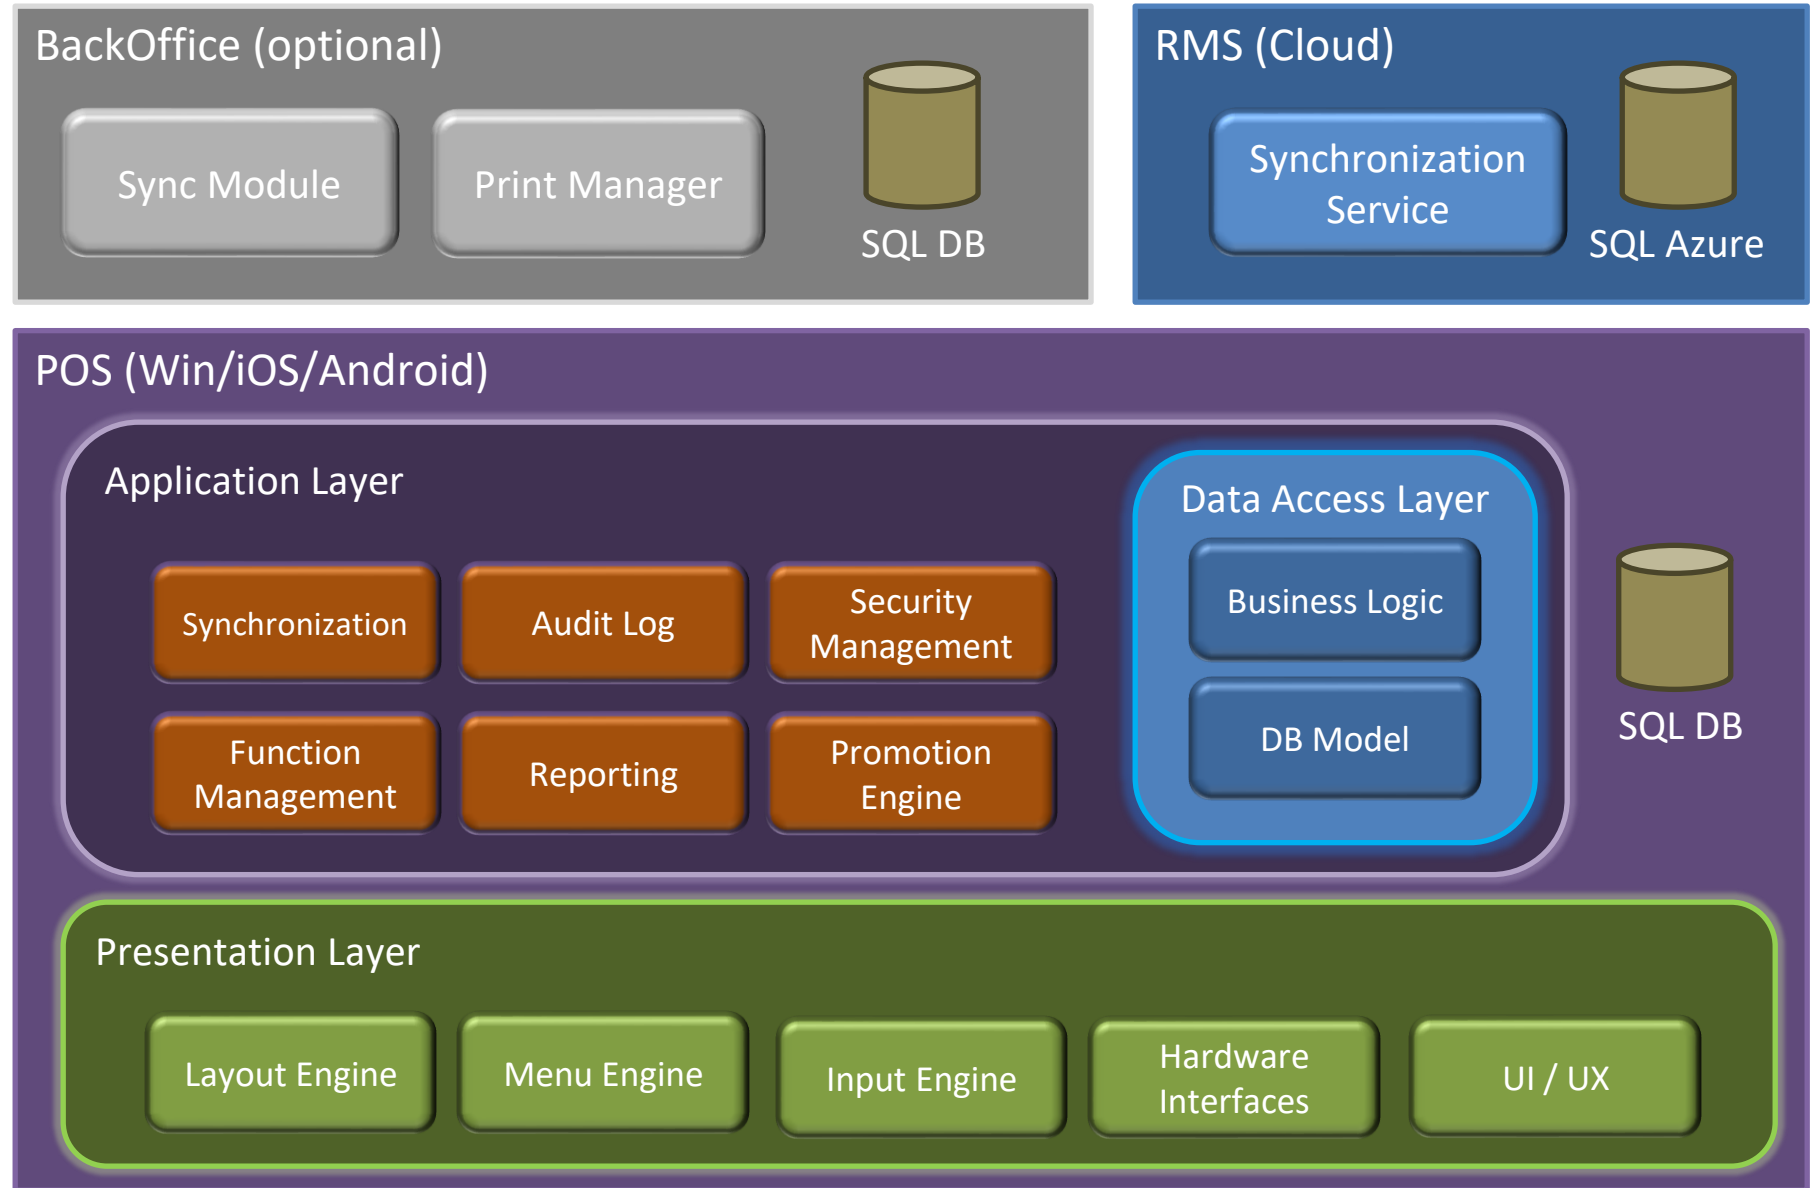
BackOffice (optional)

Sync Module

Print Manager

SQL DB

RMS (Cloud)

Synchronization Service

SQL Azure

POS (Win/iOS/Android)

Application Layer

Synchronization

Audit Log

Security Management

Function Management

Reporting

Promotion Engine

Data Access Layer

Business Logic

DB Model

SQL DB

Presentation Layer

Layout Engine

Menu Engine

Input Engine

Hardware Interfaces

UI / UX